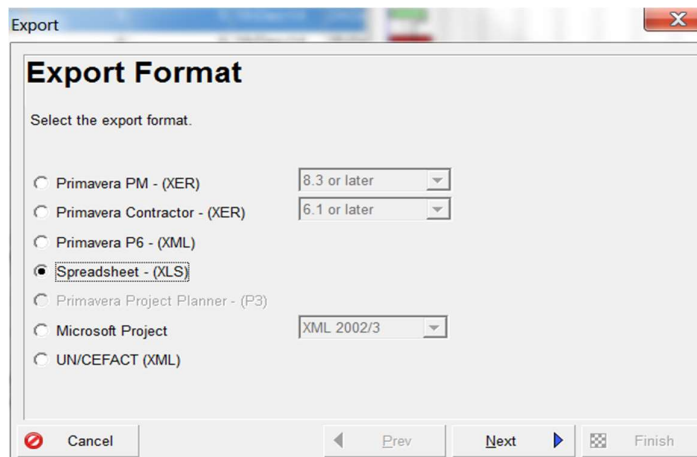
Export

Export Format

Select the export format.

Primavera PM - (XER) 8.3 or later
Primavera Contractor - (XER) 6.1 or later
Primavera P6 - (XML)
Spreadsheet - (XLS)
Primavera Project Planner - (P3)
Microsoft Project XML 2002/3
UN/CEFACT (XML)

Cancel Prev Next Finish